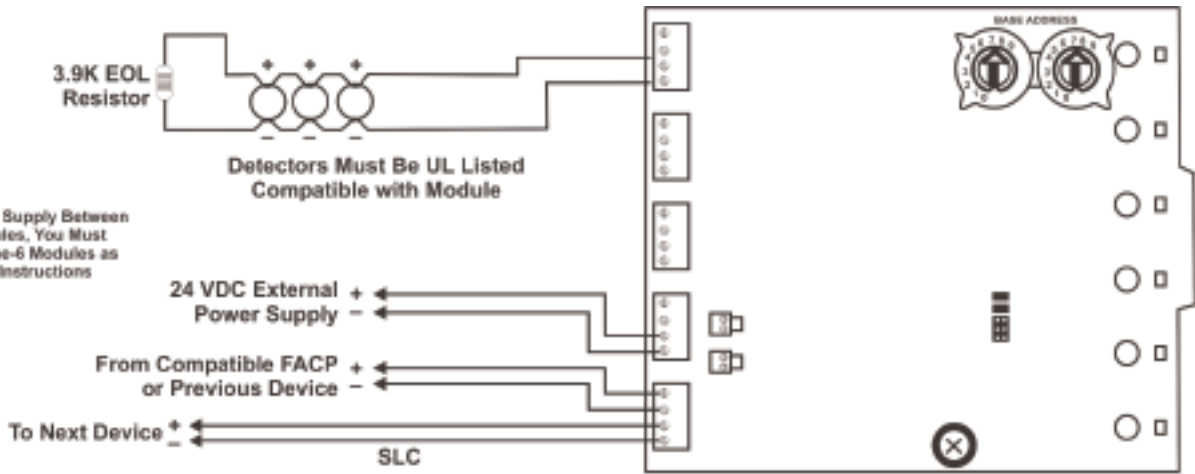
3.9K EOL Resistor

+ + +

− − −

Detectors Must Be UL Listed Compatible with Module

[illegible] Supply Between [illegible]les, You Must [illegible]e-6 Modules as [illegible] instructions

24 VDC External Power Supply + −

From Compatible FACP or Previous Device + −

To Next Device + −

SLC

BASE ADDRESS